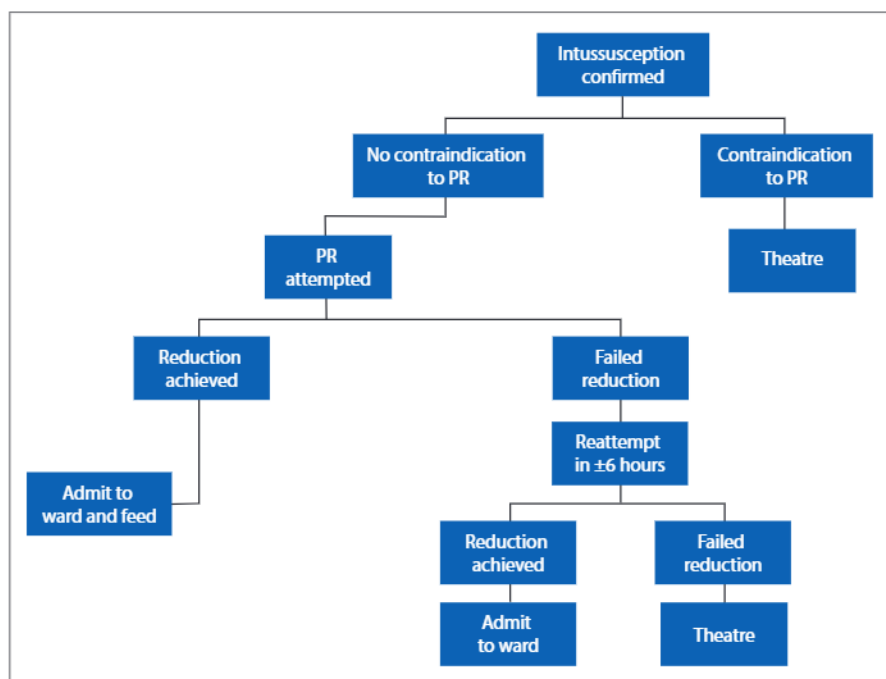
Intussusception confirmed

No contraindication to PR

Contraindication to PR

Theatre

PR attempted

Reduction achieved

Failed reduction

Admit to ward and feed

Reattempt in ±6 hours

Reduction achieved

Failed reduction

Admit to ward

Theatre